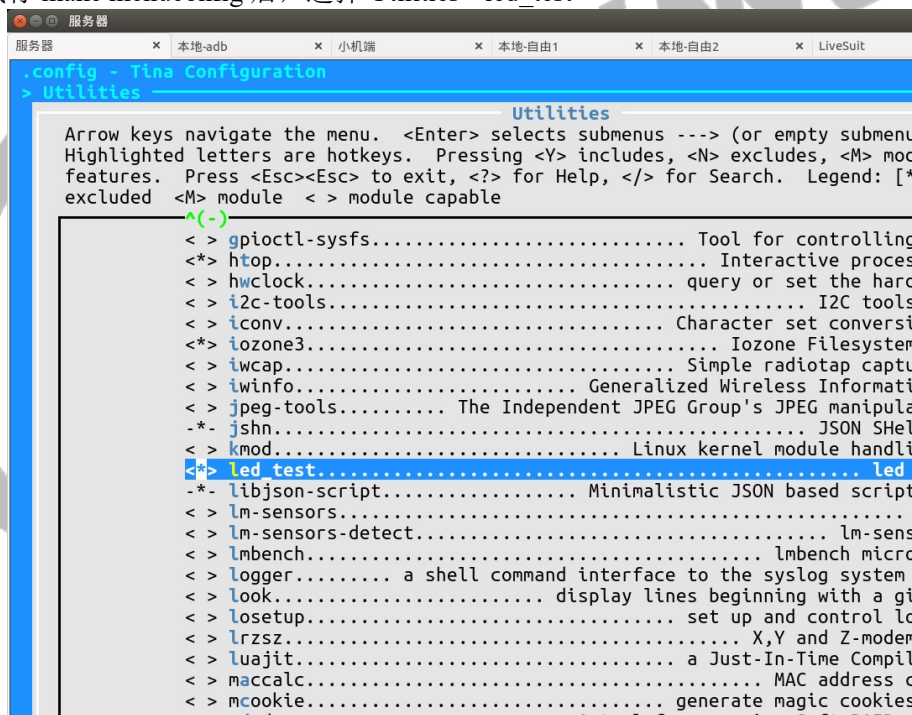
服务器

服务器 × 本地-adb × 小机端 × 本地-自由1 × 本地-自由2 × LiveSuit

.config - Tina Configuration
> Utilities

Utilities

Arrow keys navigate the menu. <Enter> selects submenus ---> (or empty submenu
Highlighted letters are hotkeys. Pressing <Y> includes, <N> excludes, <M> mod
features. Press <Esc><Esc> to exit, <?> for Help, </> for Search. Legend: [*
excluded <M> module < > module capable

^(-)
< > gpioctl-sysfs.............................. Tool for controlling
<*> htop...................................... Interactive proces
< > hwclock................................... query or set the hard
< > i2c-tools...................................... I2C tools
< > iconv................................. Character set conversi
<*> iozone3................................... Iozone Filesystem
< > iwcap..................................... Simple radiotap captu
< > iwinfo.......................... Generalized Wireless Informati
< > jpeg-tools......... The Independent JPEG Group's JPEG manipula
-*- jshn............................................ JSON SHel
< > kmod................................ Linux kernel module handli
<*> led_test................................................ led
-*- libjson-script................. Minimalistic JSON based script
< > lm-sensors.....................................................
< > lm-sensors-detect.................................... lm-sens
< > lmbench.......................................... lmbench micro
< > logger......... a shell command interface to the syslog system
< > look........................ display lines beginning with a gi
< > losetup................................. set up and control lo
< > lrzsz.......................................... X,Y and Z-modem
< > luajit................................ a Just-In-Time Compil
< > maccalc............................................ MAC address c
< > mcookie............................... generate magic cookies